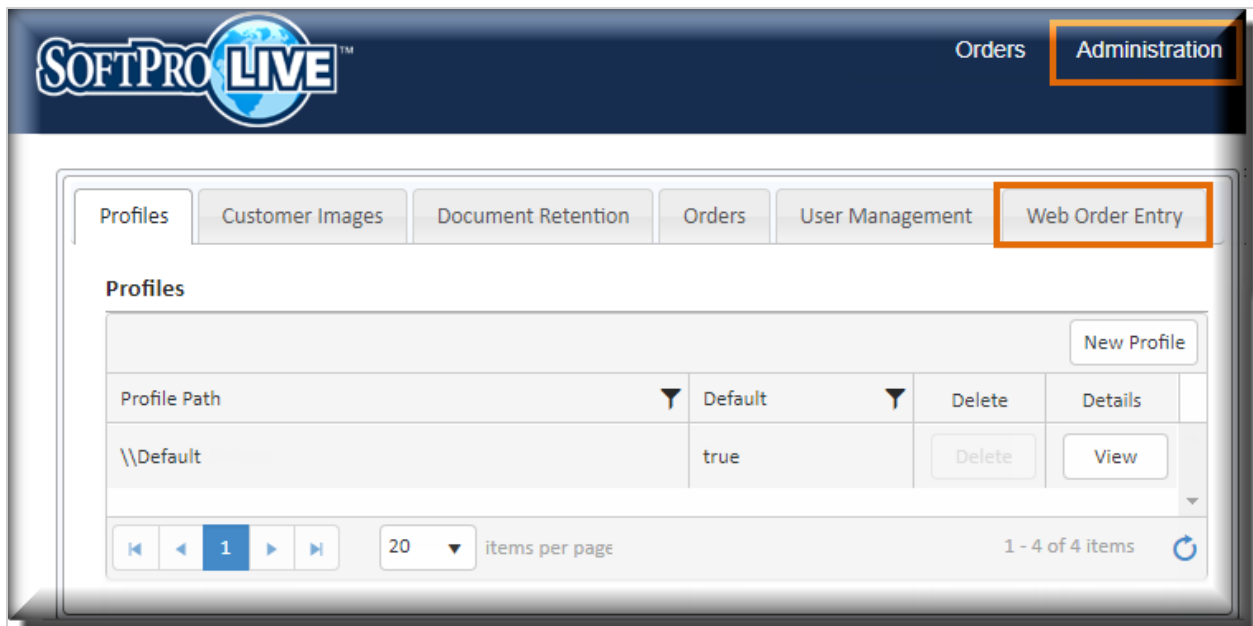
SOFTPRO LIVE™

Orders Administration

Profiles | Customer Images | Document Retention | Orders | User Management | Web Order Entry

Profiles

New Profile

| Profile Path | Default | Delete | Details |
|---|---|---|---|
| \\Default | true | Delete | View |

1

20 items per page

1 - 4 of 4 items